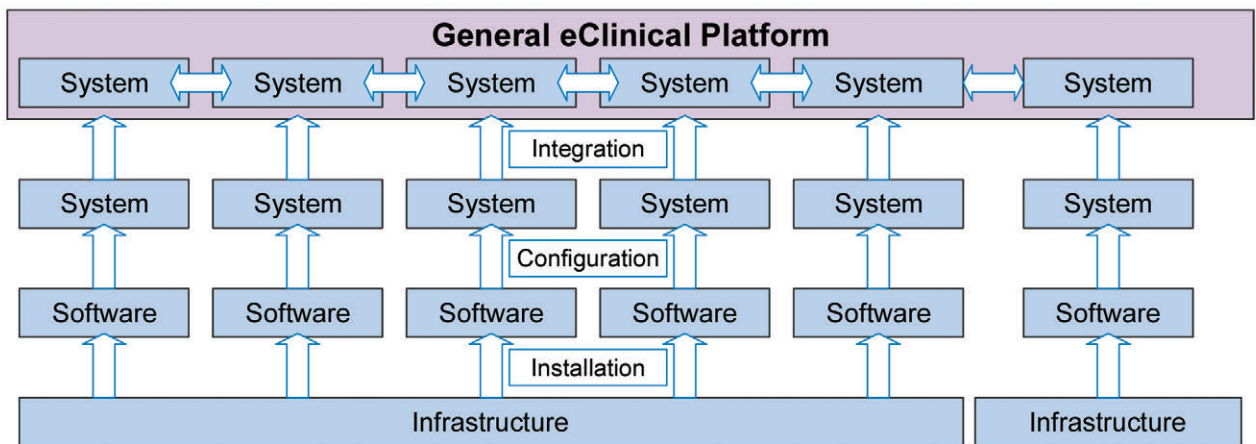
General eClinical Platform

System System System System System System

Integration

System System System System System System

Configuration

Software Software Software Software Software Software

Installation

Infrastructure Infrastructure